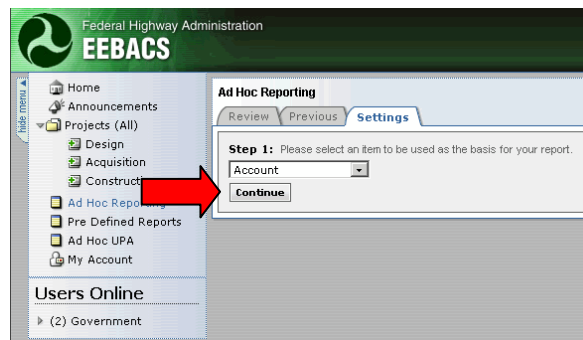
Federal Highway Administration
EEBACS

hide menu

Home
Announcements
Projects (All)
Design
Acquisition
Constructi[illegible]
Ad Hoc Repor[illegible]
Pre Defined Reports
Ad Hoc UPA
My Account

Users Online

(2) Government

Ad Hoc Reporting

Review
Previous
Settings

Step 1: Please select an item to be used as the basis for your report.

Account

Continue